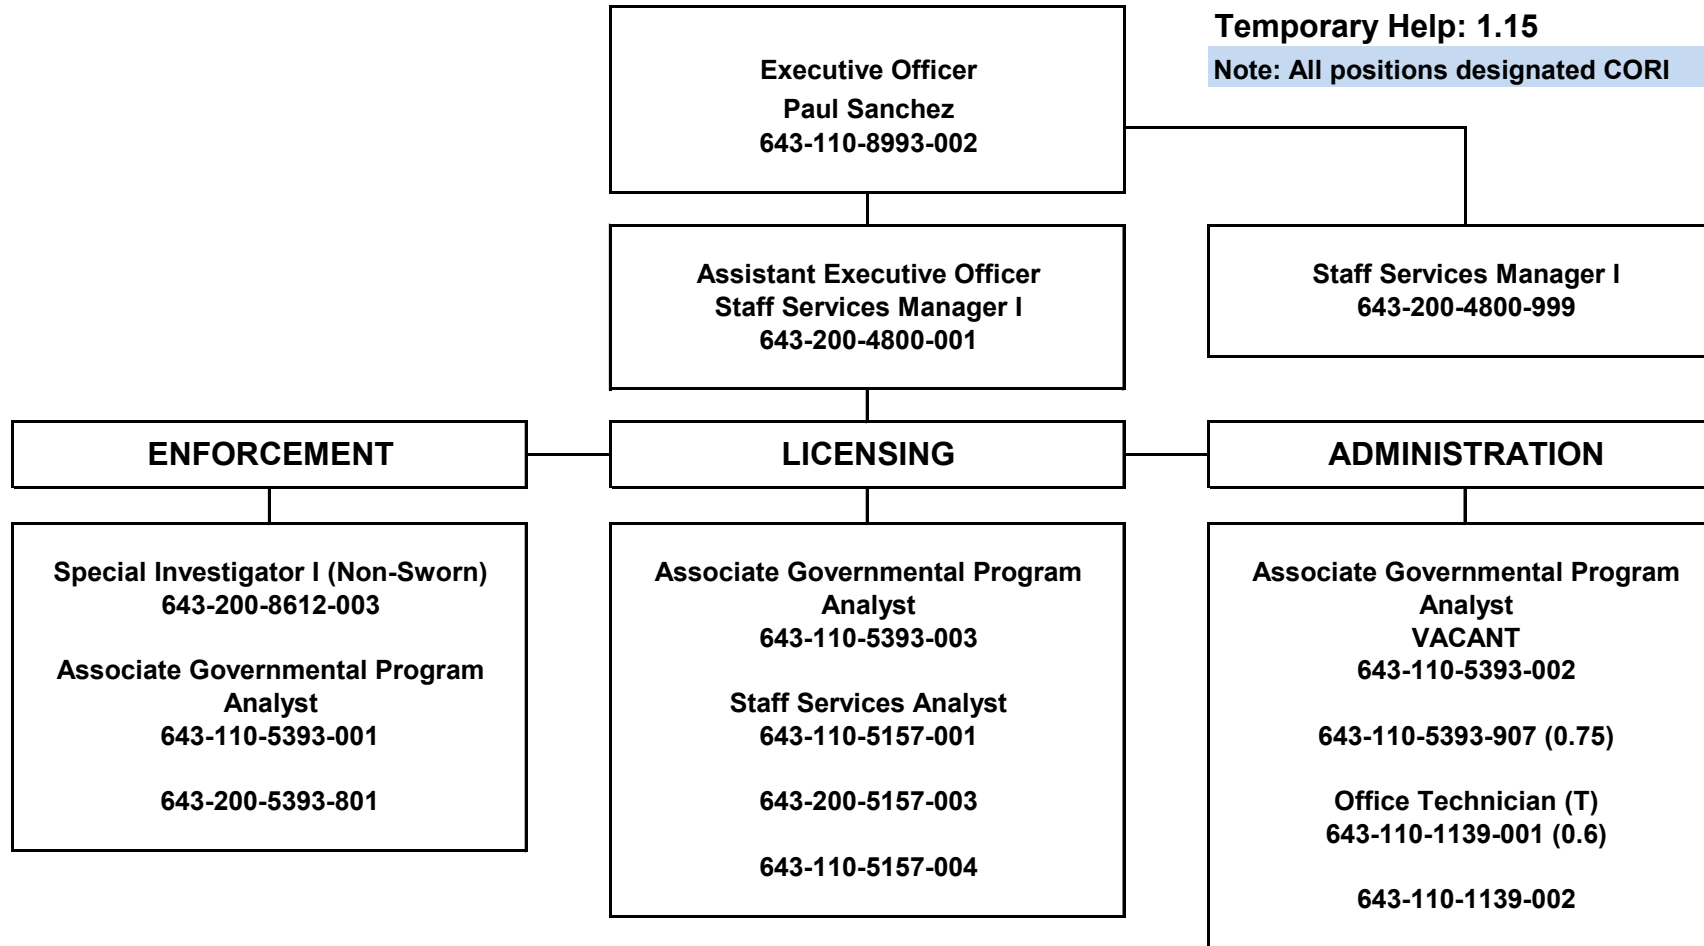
Temporary Help: 1.15

Note: All positions designated CORI

Executive Officer
Paul Sanchez
643-110-8993-002

Assistant Executive Officer
Staff Services Manager I
643-200-4800-001

Staff Services Manager I
643-200-4800-999

ENFORCEMENT

LICENSING

ADMINISTRATION

Special Investigator I (Non-Sworn)
643-200-8612-003

Associate Governmental Program Analyst
643-110-5393-001

643-200-5393-801

Associate Governmental Program Analyst
643-110-5393-003

Staff Services Analyst
643-110-5157-001

643-200-5157-003

643-110-5157-004

Associate Governmental Program Analyst
VACANT
643-110-5393-002

643-110-5393-907 (0.75)

Office Technician (T)
643-110-1139-001 (0.6)

643-110-1139-002